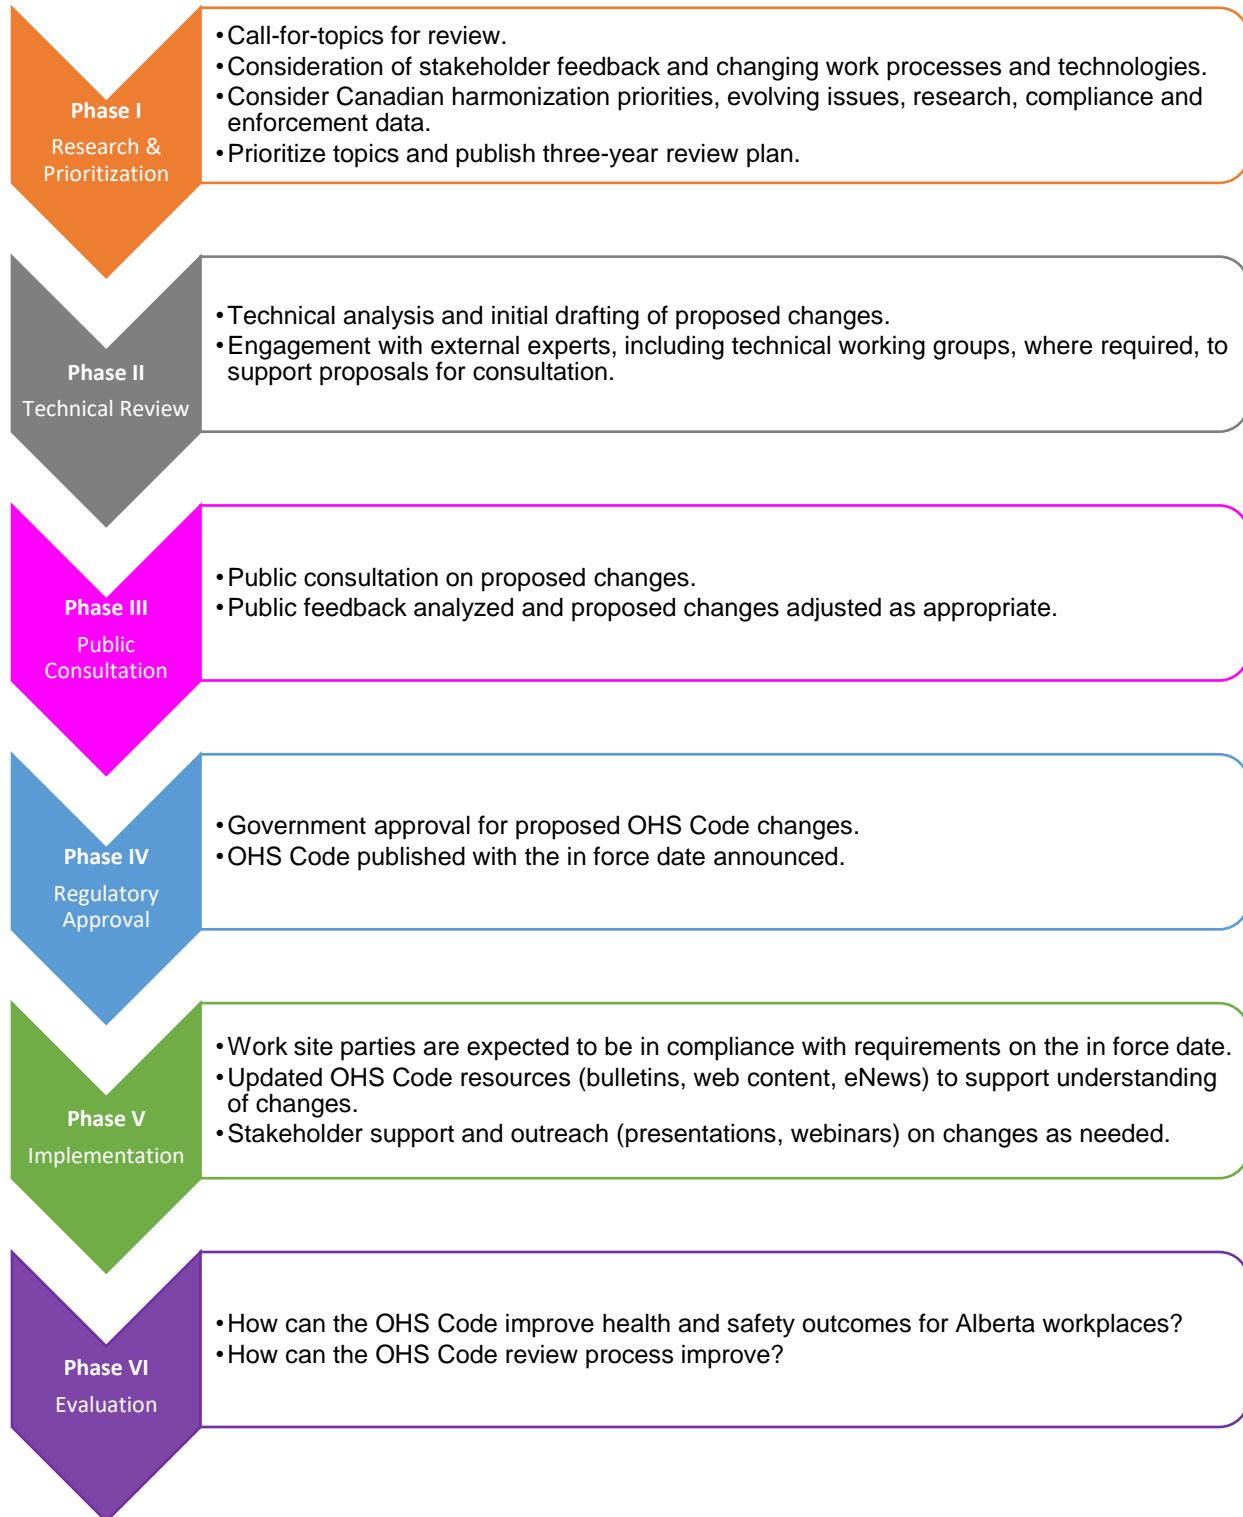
Phase I
Research & Prioritization

• Call-for-topics for review.
• Consideration of stakeholder feedback and changing work processes and technologies.
• Consider Canadian harmonization priorities, evolving issues, research, compliance and enforcement data.
• Prioritize topics and publish three-year review plan.

Phase II
Technical Review

• Technical analysis and initial drafting of proposed changes.
• Engagement with external experts, including technical working groups, where required, to support proposals for consultation.

Phase III
Public Consultation

• Public consultation on proposed changes.
• Public feedback analyzed and proposed changes adjusted as appropriate.

Phase IV
Regulatory Approval

• Government approval for proposed OHS Code changes.
• OHS Code published with the in force date announced.

Phase V
Implementation

• Work site parties are expected to be in compliance with requirements on the in force date.
• Updated OHS Code resources (bulletins, web content, eNews) to support understanding of changes.
• Stakeholder support and outreach (presentations, webinars) on changes as needed.

Phase VI
Evaluation

• How can the OHS Code improve health and safety outcomes for Alberta workplaces?
• How can the OHS Code review process improve?